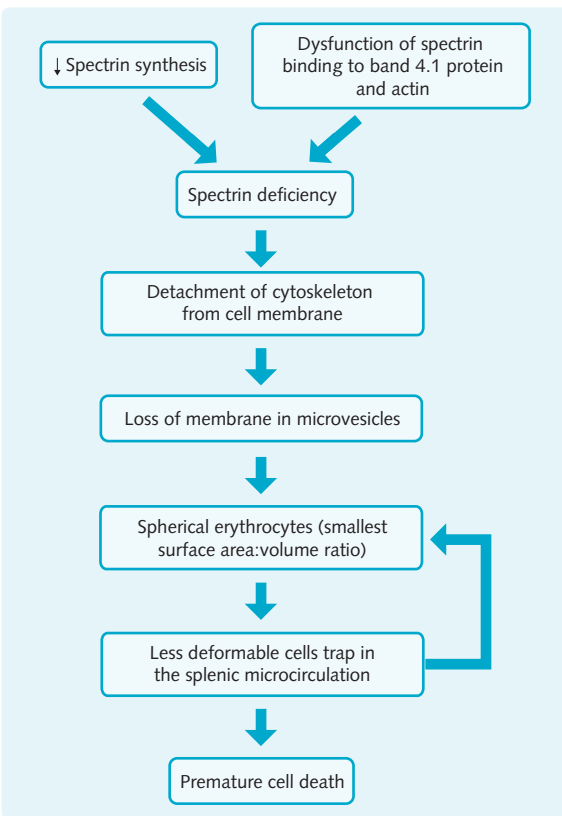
↓ Spectrin synthesis

Dysfunction of spectrin binding to band 4.1 protein and actin

Spectrin deficiency

Detachment of cytoskeleton from cell membrane

Loss of membrane in microvesicles

Spherical erythrocytes (smallest surface area:volume ratio)

Less deformable cells trap in the splenic microcirculation

Premature cell death